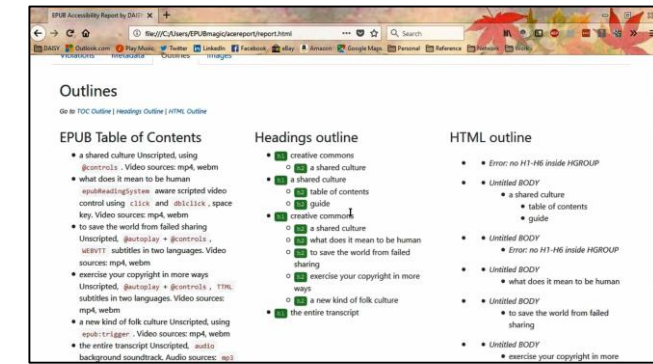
EPUB Accessibility Report by DAISY ×

file:///C:/Users/EPUBmagic/acereport/report.html

Search

DAISY Outlook.com Play Music Twitter LinkedIn Facebook eBay Amazon Google Maps Personal Reference Network Work

Violations Metadata Outlines Images

Outlines

Go to TOC Outline | Headings Outline | HTML Outline

EPUB Table of Contents

• a shared culture Unscripted, using @controls . Video sources: mp4, webm
• what does it mean to be human epubReadingSystem aware scripted video control using click and dblclick , space key. Video sources: mp4, webm
• to save the world from failed sharing Unscripted, @autoplay + @controls , WEBVTT subtitles in two languages. Video sources: mp4, webm
• exercise your copyright in more ways Unscripted, @autoplay + @controls , TTML subtitles in two languages. Video sources: mp4, webm
• a new kind of folk culture Unscripted, using epub:trigger . Video sources: mp4, webm
• the entire transcript Unscripted, audio background soundtrack. Audio sources: mp3

Headings outline

• h1 creative commons
  ○ h2 a shared culture
• h1 a shared culture
  ○ h2 table of contents
  ○ h2 guide
• h1 creative commons
  ○ h2 a shared culture
  ○ h2 what does it mean to be human
  ○ h2 to save the world from failed sharing
  ○ h2 exercise your copyright in more ways
  ○ h2 a new kind of folk culture
• h1 the entire transcript

HTML outline

• Error: no H1-H6 inside HGROUP
• Untitled BODY
  • a shared culture
    • table of contents
    • guide
• Untitled BODY
  • Error: no H1-H6 inside HGROUP
• Untitled BODY
  • what does it mean to be human
• Untitled BODY
  • to save the world from failed sharing
• Untitled BODY
  • exercise your copyright in more